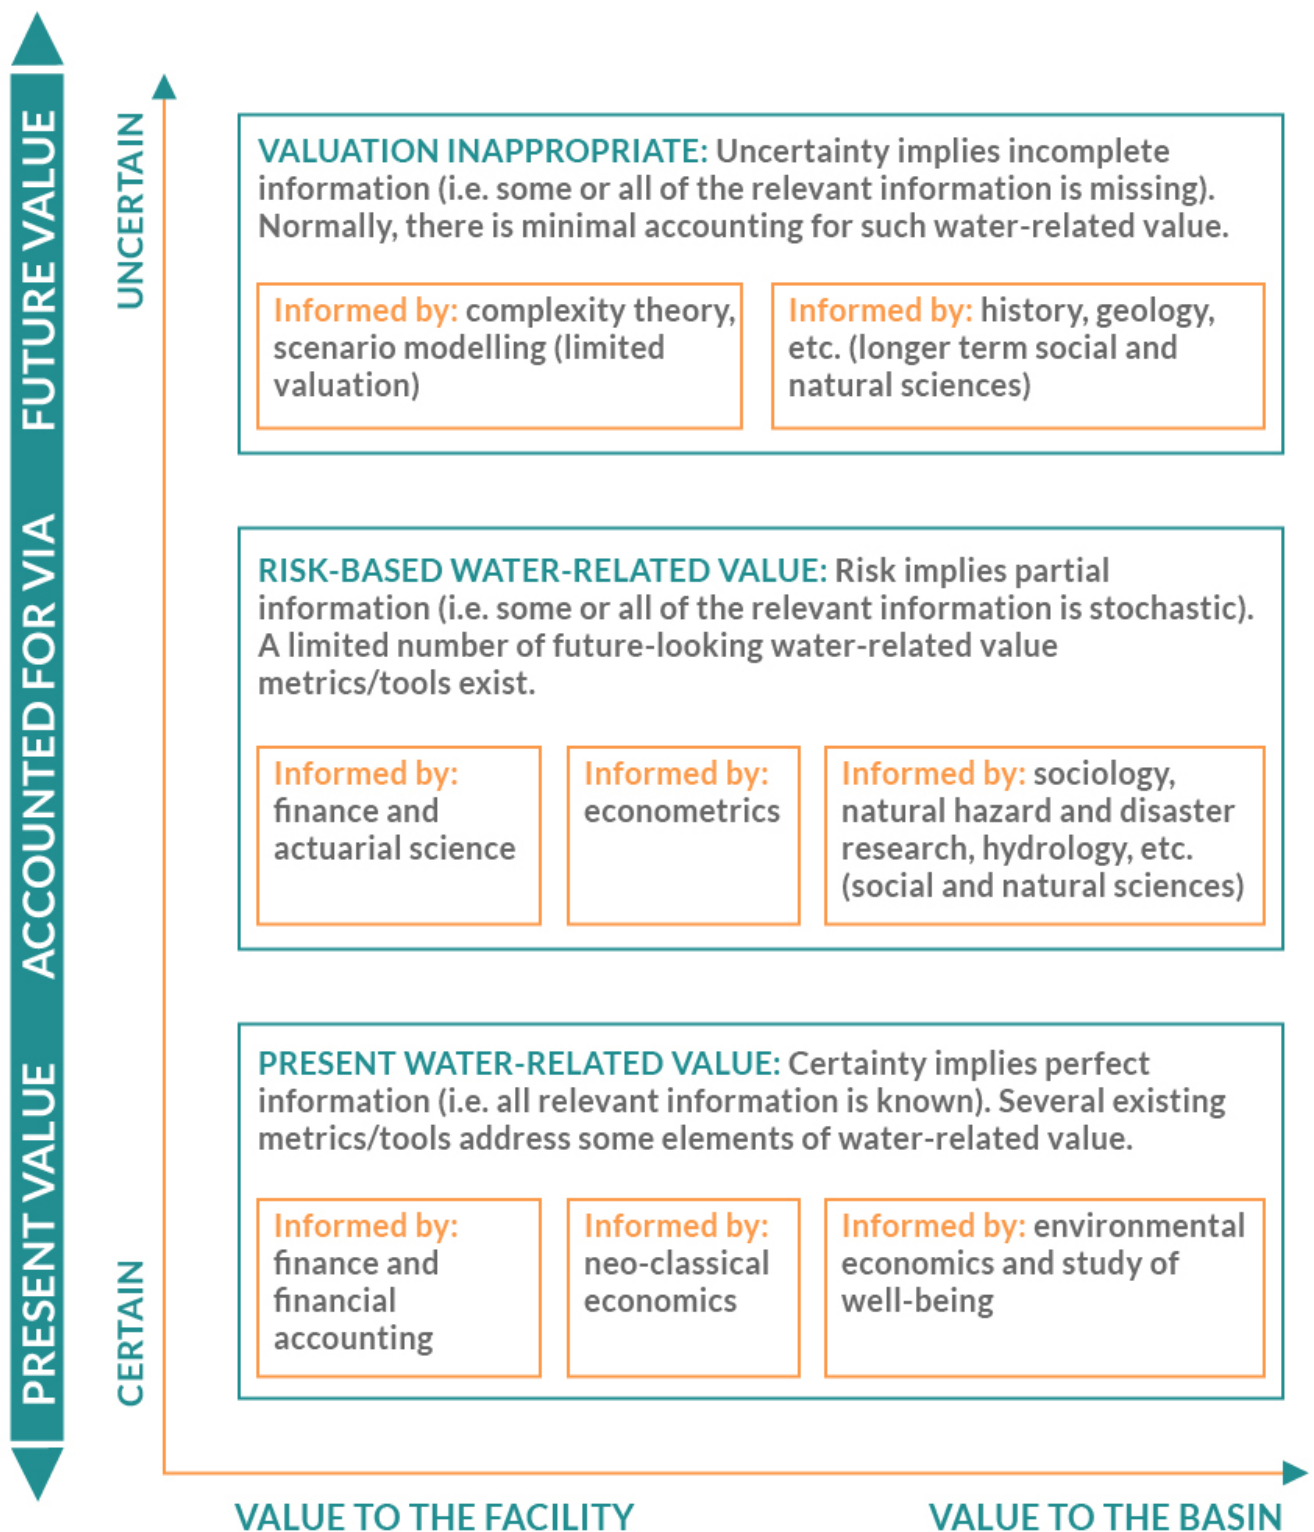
FUTURE VALUE ACCOUNTED FOR VIA PRESENT VALUE

UNCERTAIN

CERTAIN

VALUATION INAPPROPRIATE: Uncertainty implies incomplete information (i.e. some or all of the relevant information is missing). Normally, there is minimal accounting for such water-related value.

Informed by: complexity theory, scenario modelling (limited valuation)

Informed by: history, geology, etc. (longer term social and natural sciences)

RISK-BASED WATER-RELATED VALUE: Risk implies partial information (i.e. some or all of the relevant information is stochastic). A limited number of future-looking water-related value metrics/tools exist.

Informed by: finance and actuarial science

Informed by: econometrics

Informed by: sociology, natural hazard and disaster research, hydrology, etc. (social and natural sciences)

PRESENT WATER-RELATED VALUE: Certainty implies perfect information (i.e. all relevant information is known). Several existing metrics/tools address some elements of water-related value.

Informed by: finance and financial accounting

Informed by: neo-classical economics

Informed by: environmental economics and study of well-being

VALUE TO THE FACILITY

VALUE TO THE BASIN